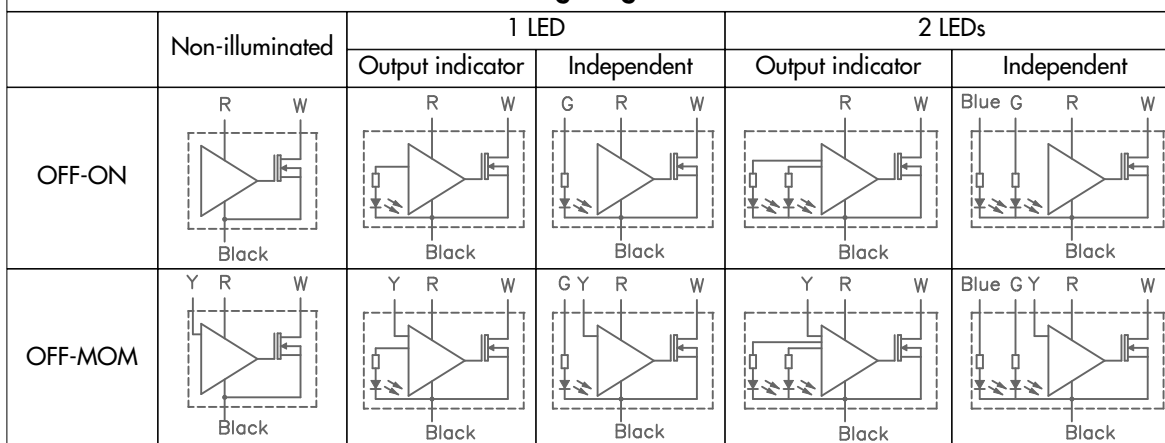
| | Non-illuminated | 1 LED | | 2 LEDs | |
|---|---|---|---|---|---|
| | | Output indicator | Independent | Output indicator | Independent |
| OFF-ON | R W Black | R W Black | G R W Black | R W Black | Blue G R W Black |
| OFF-MOM | Y R W Black | Y R W Black | G Y R W Black | Y R W Black | Blue G Y R W Black |